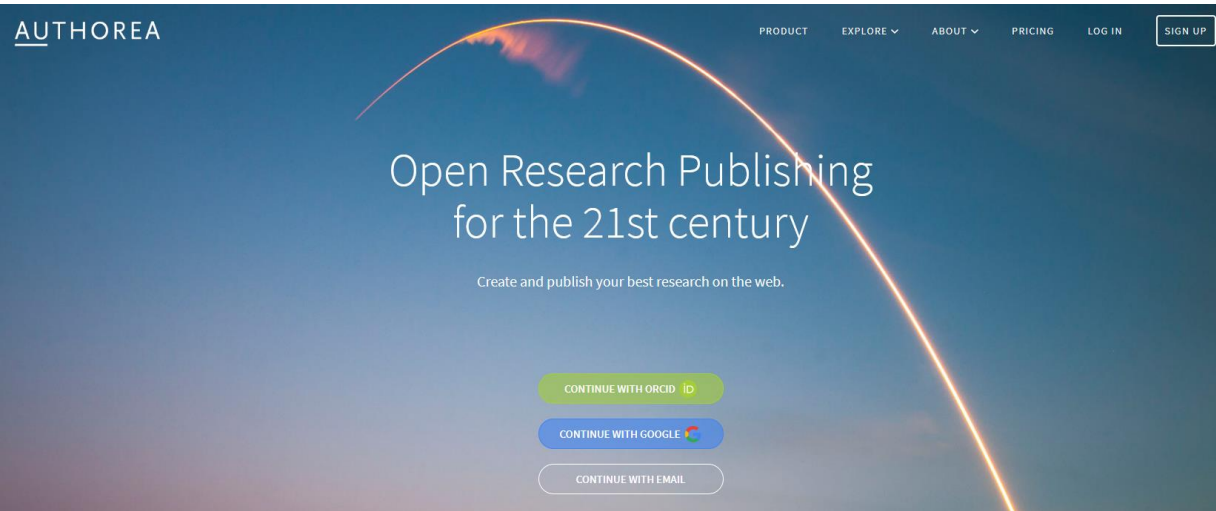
AUTHOREA

PRODUCT EXPLORE ABOUT PRICING LOG IN SIGN UP

Open Research Publishing for the 21st century

Create and publish your best research on the web.

CONTINUE WITH ORCID iD

CONTINUE WITH GOOGLE

CONTINUE WITH EMAIL